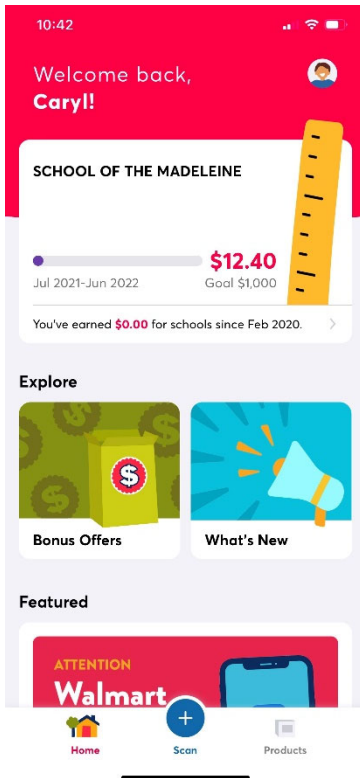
10:42

Welcome back,
Caryl!

SCHOOL OF THE MADELEINE

Jul 2021-Jun 2022

$12.40
Goal $1,000

You've earned $0.00 for schools since Feb 2020.

Explore

Bonus Offers

What's New

Featured

ATTENTION
Walmart

Home
Scan
Products